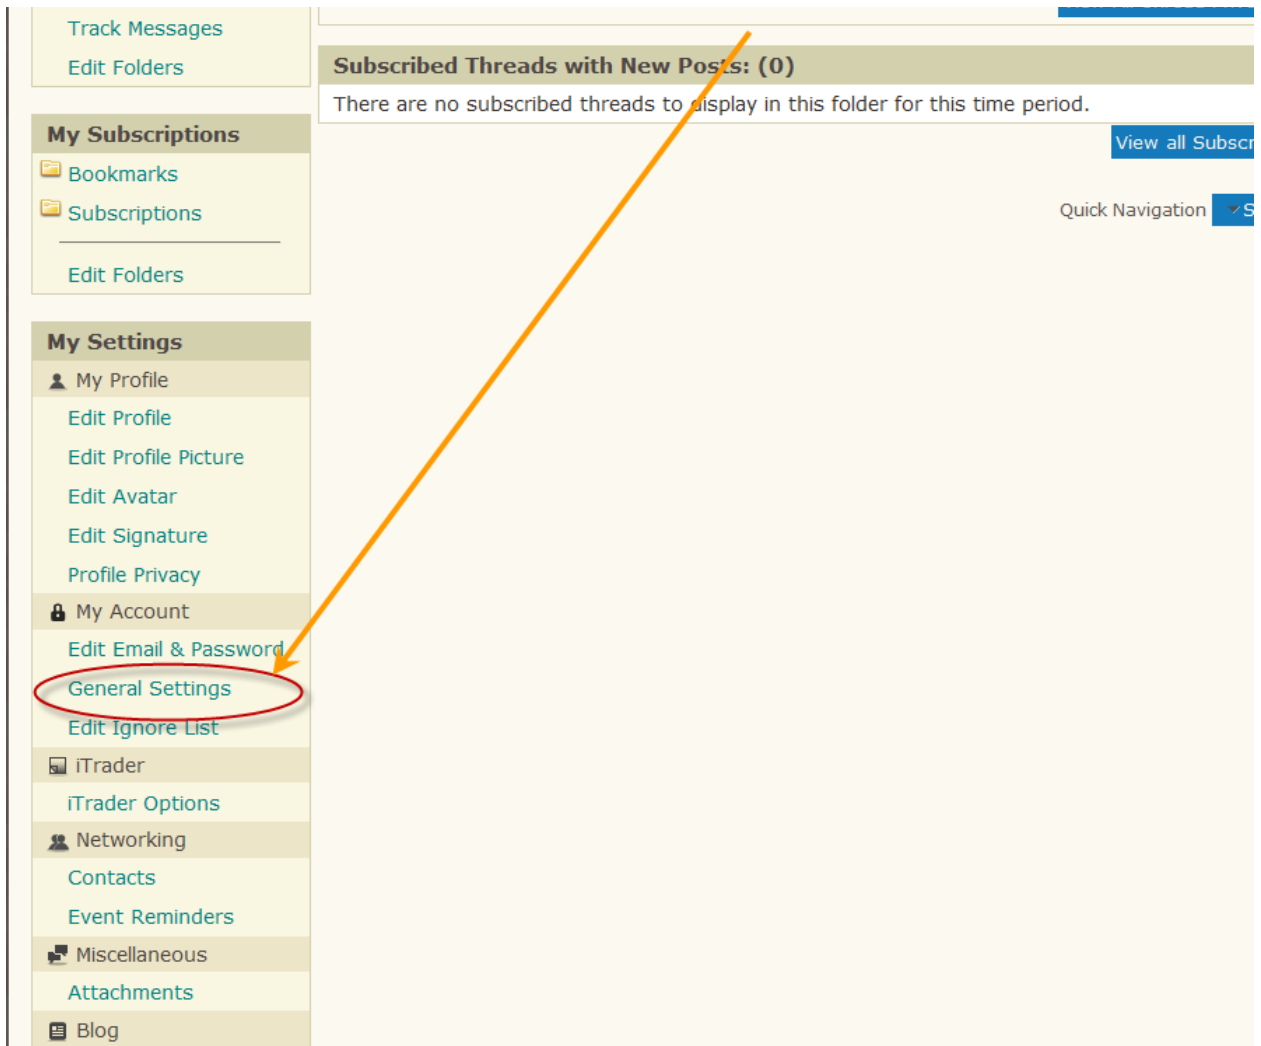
Track Messages
Edit Folders

My Subscriptions
Bookmarks
Subscriptions
Edit Folders

My Settings
My Profile
Edit Profile
Edit Profile Picture
Edit Avatar
Edit Signature
Profile Privacy
My Account
Edit Email & Password
General Settings
Edit Ignore List
iTrader
iTrader Options
Networking
Contacts
Event Reminders
Miscellaneous
Attachments
Blog

Subscribed Threads with New Posts: (0)
There are no subscribed threads to display in this folder for this time period.
View all Subscr
Quick Navigation S